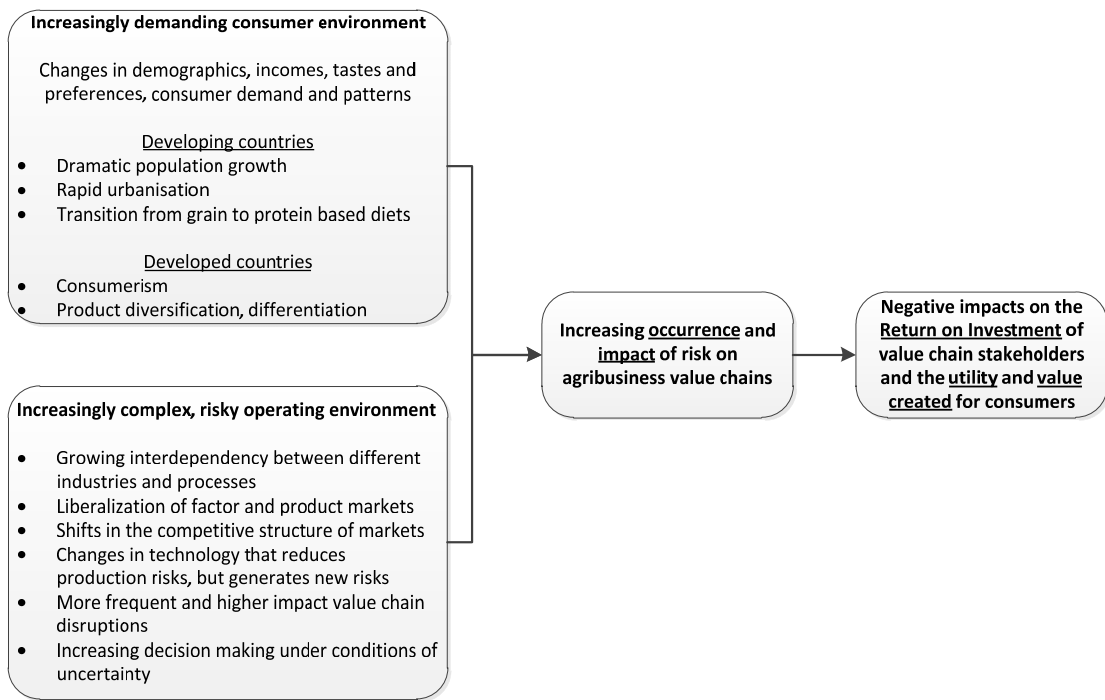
**Increasingly demanding consumer environment**

Changes in demographics, incomes, tastes and preferences, consumer demand and patterns

Developing countries
- Dramatic population growth
- Rapid urbanisation
- Transition from grain to protein based diets

Developed countries
- Consumerism
- Product diversification, differentiation

**Increasingly complex, risky operating environment**

- Growing interdependency between different industries and processes
- Liberalization of factor and product markets
- Shifts in the competitive structure of markets
- Changes in technology that reduces production risks, but generates new risks
- More frequent and higher impact value chain disruptions
- Increasing decision making under conditions of uncertainty

**Increasing occurrence and impact of risk on agribusiness value chains**

**Negative impacts on the Return on Investment of value chain stakeholders and the utility and value created for consumers**